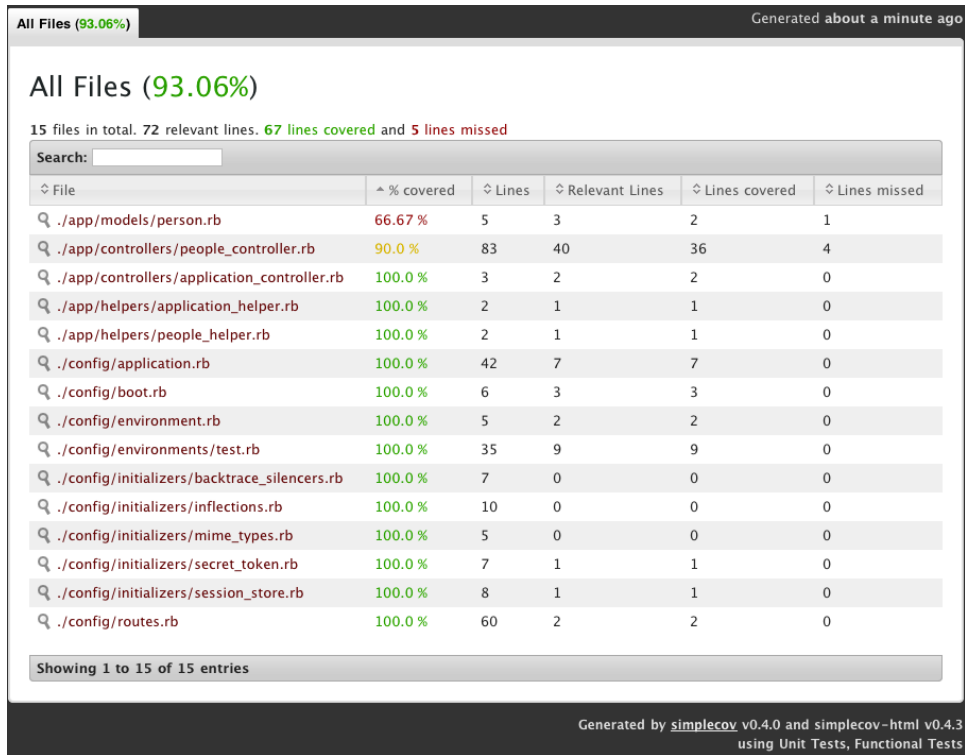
All Files (93.06%)

Generated about a minute ago

All Files (93.06%)

15 files in total. 72 relevant lines. 67 lines covered and 5 lines missed

Search:

| File | % covered | Lines | Relevant Lines | Lines covered | Lines missed |
|---|---|---|---|---|---|
| ./app/models/person.rb | 66.67 % | 5 | 3 | 2 | 1 |
| ./app/controllers/people_controller.rb | 90.0 % | 83 | 40 | 36 | 4 |
| ./app/controllers/application_controller.rb | 100.0 % | 3 | 2 | 2 | 0 |
| ./app/helpers/application_helper.rb | 100.0 % | 2 | 1 | 1 | 0 |
| ./app/helpers/people_helper.rb | 100.0 % | 2 | 1 | 1 | 0 |
| ./config/application.rb | 100.0 % | 42 | 7 | 7 | 0 |
| ./config/boot.rb | 100.0 % | 6 | 3 | 3 | 0 |
| ./config/environment.rb | 100.0 % | 5 | 2 | 2 | 0 |
| ./config/environments/test.rb | 100.0 % | 35 | 9 | 9 | 0 |
| ./config/initializers/backtrace_silencers.rb | 100.0 % | 7 | 0 | 0 | 0 |
| ./config/initializers/inflections.rb | 100.0 % | 10 | 0 | 0 | 0 |
| ./config/initializers/mime_types.rb | 100.0 % | 5 | 0 | 0 | 0 |
| ./config/initializers/secret_token.rb | 100.0 % | 7 | 1 | 1 | 0 |
| ./config/initializers/session_store.rb | 100.0 % | 8 | 1 | 1 | 0 |
| ./config/routes.rb | 100.0 % | 60 | 2 | 2 | 0 |

Showing 1 to 15 of 15 entries

Generated by simplecov v0.4.0 and simplecov-html v0.4.3 using Unit Tests, Functional Tests